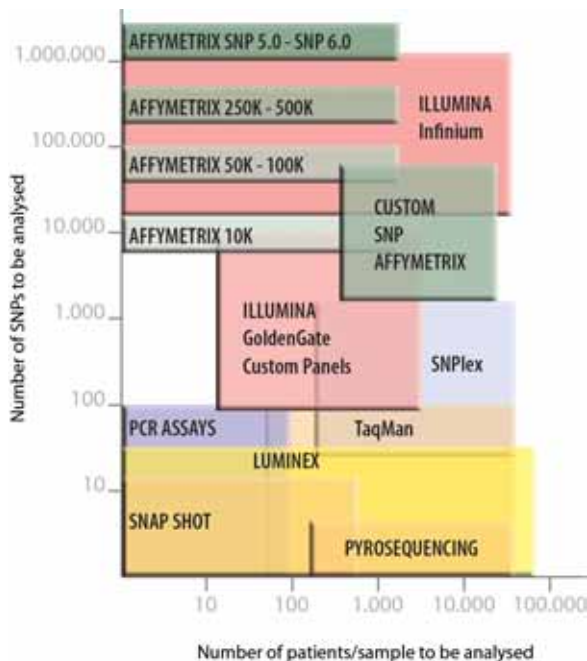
1.000.000
100.000
10.000
1.000
100
10

AFFYMETRIX SNP 5.0 - SNP 6.0
AFFYMETRIX 250K - 500K
ILLUMINA Infinium
AFFYMETRIX 50K - 100K
CUSTOM SNP AFFYMETRIX
AFFYMETRIX 10K
ILLUMINA GoldenGate Custom Panels
SNPlex
PCR ASSAYS
TaqMan
LUMINEX
SNAP SHOT
PYROSEQUENCING

Number of SNPs to be analysed

10
100
1.000
10.000
100.000

Number of patients/sample to be analysed